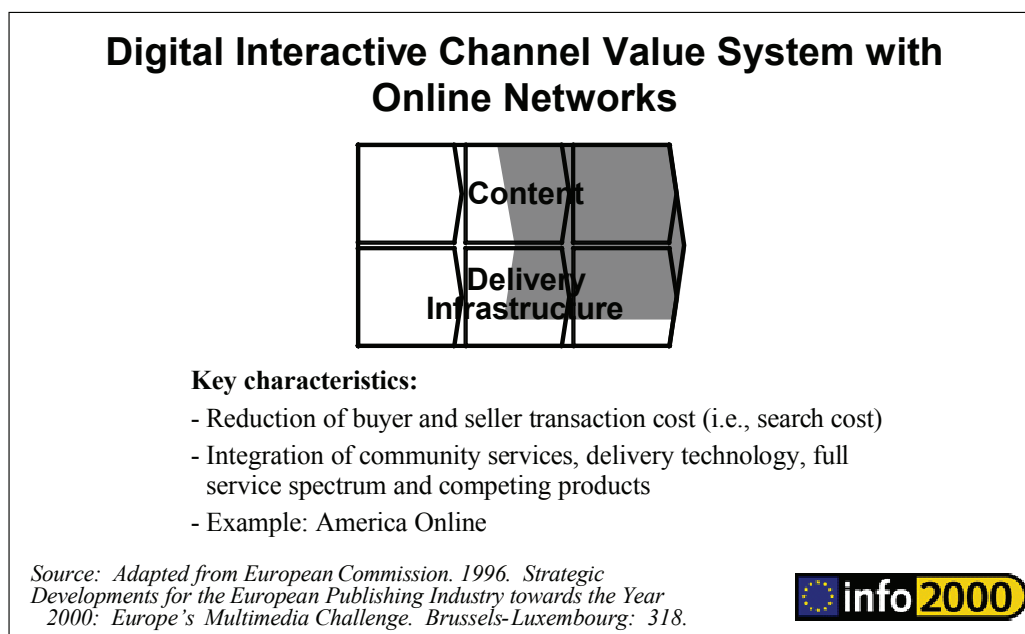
Digital Interactive Channel Value System with Online Networks

Content

Delivery Infrastructure

Key characteristics:

- Reduction of buyer and seller transaction cost (i.e., search cost)

- Integration of community services, delivery technology, full service spectrum and competing products

- Example: America Online

Source: Adapted from European Commission. 1996. Strategic Developments for the European Publishing Industry towards the Year 2000: Europe's Multimedia Challenge. Brussels-Luxembourg: 318.

info 2000